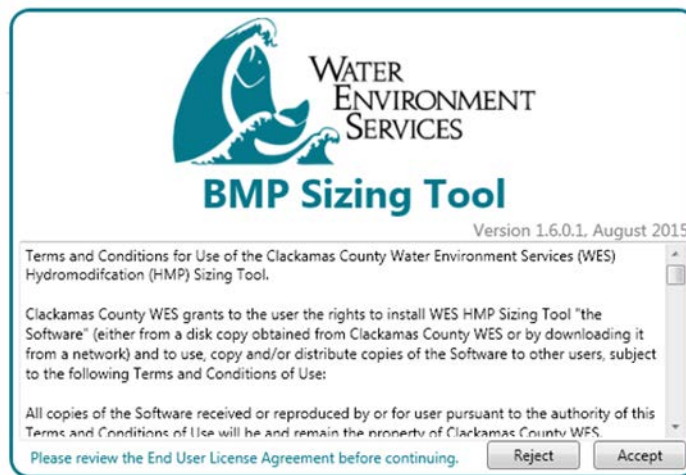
WATER ENVIRONMENT SERVICES

BMP Sizing Tool

Version 1.6.0.1, August 2015

Terms and Conditions for Use of the Clackamas County Water Environment Services (WES) Hydromodifcation (HMP) Sizing Tool.

Clackamas County WES grants to the user the rights to install WES HMP Sizing Tool "the Software" (either from a disk copy obtained from Clackamas County WES or by downloading it from a network) and to use, copy and/or distribute copies of the Software to other users, subject to the following Terms and Conditions of Use:

All copies of the Software received or reproduced by or for user pursuant to the authority of this Terms and Conditions of Use will be and remain the property of Clackamas County WES.

Please review the End User License Agreement before continuing.

Reject

Accept